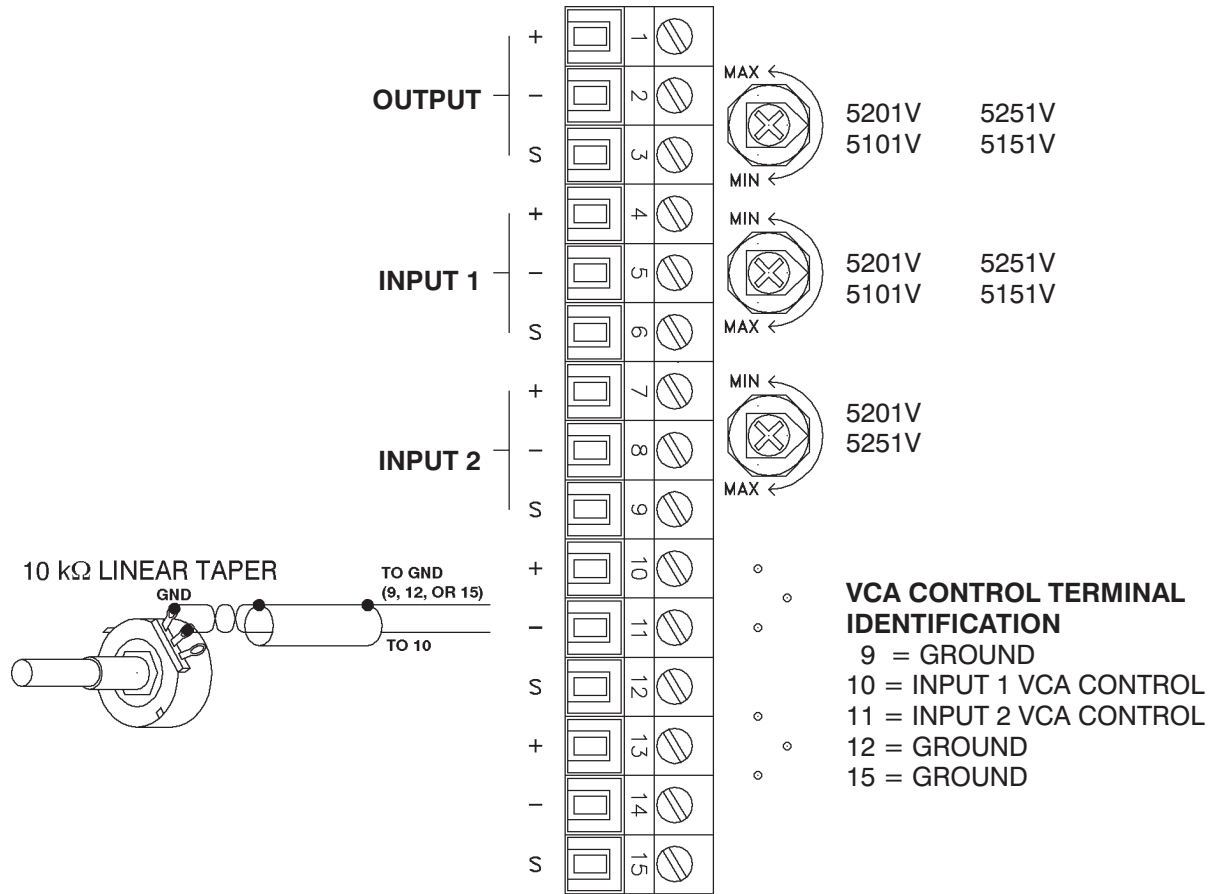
OUTPUT
+
–
S
1
2
3
MAX
MIN
5201V 5251V
5101V 5151V

INPUT 1
+
–
S
4
5
6
MIN
MAX
5201V 5251V
5101V 5151V

INPUT 2
+
–
S
7
8
9
MIN
MAX
5201V
5251V

10 kΩ LINEAR TAPER
GND
TO GND (9, 12, OR 15)
TO 10
+
–
S
+
–
S
10
11
12
13
14
15

VCA CONTROL TERMINAL IDENTIFICATION
9 = GROUND
10 = INPUT 1 VCA CONTROL
11 = INPUT 2 VCA CONTROL
12 = GROUND
15 = GROUND